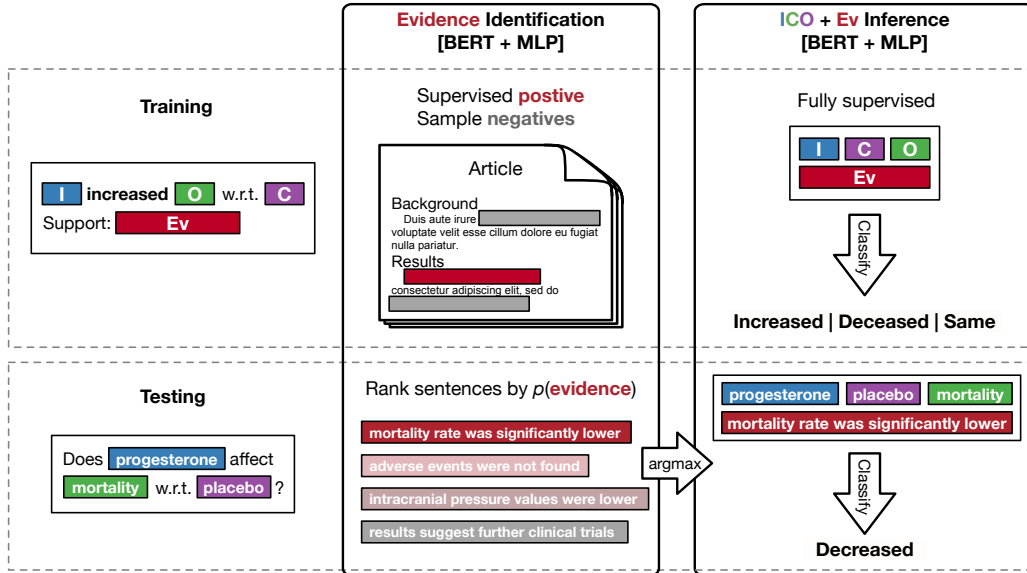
Evidence Identification
[BERT + MLP]

ICO + Ev Inference
[BERT + MLP]

Training

I increased O w.r.t. C
Support: Ev

Supervised postive
Sample negatives

Article

Background
Duis aute irure
voluptate velit esse cillum dolore eu fugiat nulla pariatur.
Results
consectetur adipiscing elit, sed do

Fully supervised

I C O
Ev

Classify

Increased | Deceased | Same

Testing

Does progesterone affect mortality w.r.t. placebo ?

Rank sentences by $p$(evidence)

mortality rate was significantly lower
adverse events were not found
intracranial pressure values were lower
results suggest further clinical trials

argmax

progesterone placebo mortality
mortality rate was significantly lower

Classify

Decreased